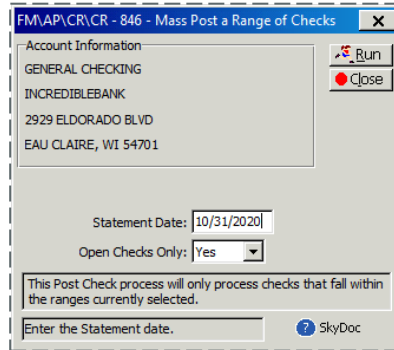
FM\AP\CR\CR - 846 - Mass Post a Range of Checks

Account Information

GENERAL CHECKING

INCREDIBLEBANK

2929 ELDORADO BLVD

EAU CLAIRE, WI 54701

Run

Close

Statement Date: 10/31/2020

Open Checks Only: Yes

This Post Check process will only process checks that fall within the ranges currently selected.

Enter the Statement date.

SkyDoc